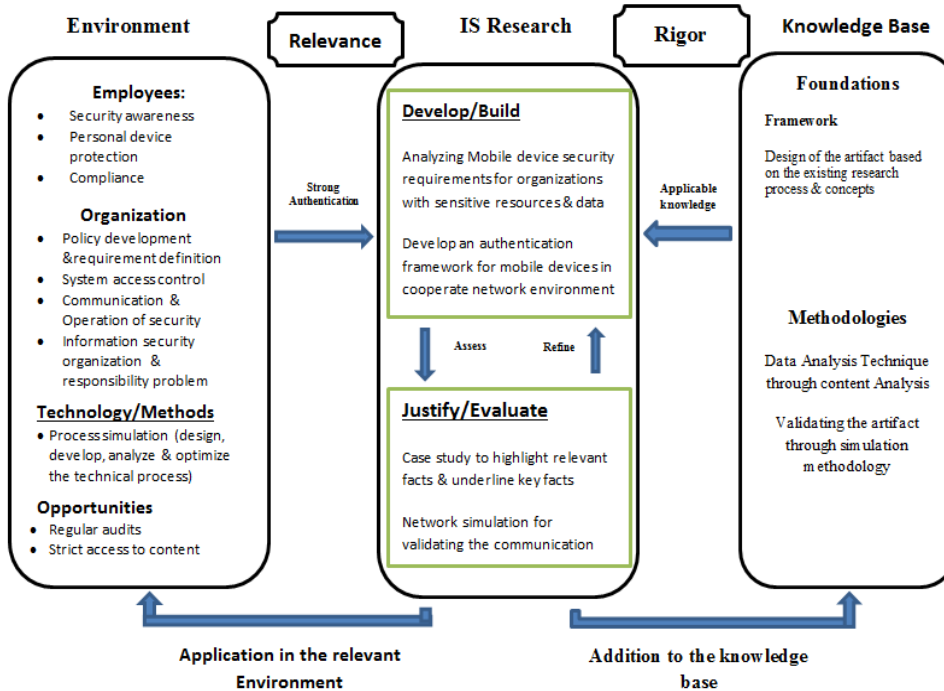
Environment

Relevance

IS Research

Rigor

Knowledge Base

Employees:
- Security awareness
- Personal device protection
- Compliance

Organization
- Policy development &requirement definition
- System access control
- Communication & Operation of security
- Information security organization & responsibility problem

Technology/Methods
- Process simulation (design, develop, analyze & optimize the technical process)

Opportunities
- Regular audits
- Strict access to content

Strong Authentication

Develop/Build

Analyzing Mobile device security requirements for organizations with sensitive resources & data

Develop an authentication framework for mobile devices in cooperate network environment

Assess

Refine

Justify/Evaluate

Case study to highlight relevant facts & underline key facts

Network simulation for validating the communication

Applicable knowledge

Foundations

Framework

Design of the artifact based on the existing research process & concepts

Methodologies

Data Analysis Technique through content Analysis

Validating the artifact through simulation methodology

Application in the relevant Environment

Addition to the knowledge base